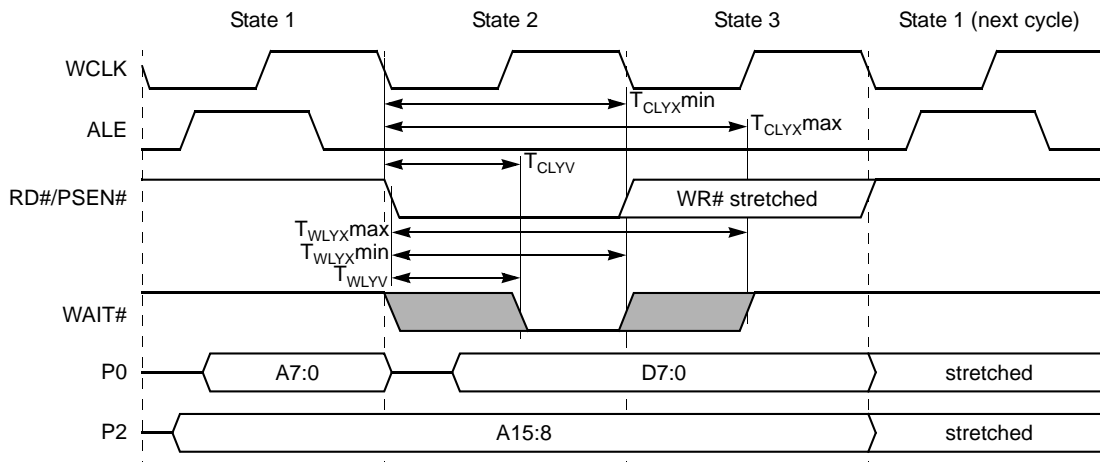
State 1
State 2
State 3
State 1 (next cycle)

WCLK
ALE
RD#/PSEN#
WAIT#
P0
P2

$T_{CLYX}$min
$T_{CLYX}$max
$T_{CLYV}$
WR# stretched
$T_{WLYX}$max
$T_{WLYX}$min
$T_{WLYV}$

A7:0
D7:0
stretched
A15:8
stretched